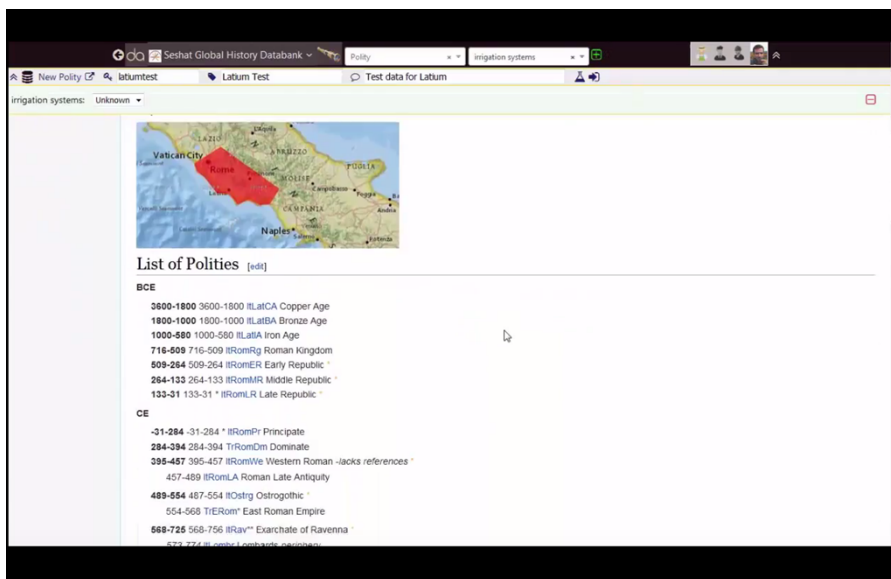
Seshat Global History Databank
Polity
irrigation systems
New Polity latiumtest
Latium Test
Test data for Latium
irrigation systems: Unknown

LAZIO
Vatican City
ABRUZZO
Rome
PUGLIA
MOLISE
Latina
Campobasso
Foggia
CAMPANIA
Andria
Naples
Salerno

List of Polities [edit]

BCE

3600-1800 3600-1800 ItLatCA Copper Age
1800-1000 1800-1000 ItLatBA Bronze Age
1000-580 1000-580 ItLatIA Iron Age
716-509 716-509 ItRomRg Roman Kingdom
509-264 509-264 ItRomER Early Republic
264-133 264-133 ItRomMR Middle Republic
133-31 133-31 * ItRomLR Late Republic

CE

-31-284 -31-284 * ItRomPr Principate
284-394 284-394 TrRomDm Dominate
395-457 395-457 ItRomWe Western Roman -lacks references
457-489 ItRomLA Roman Late Antiquity
489-554 487-554 ItOstrg Ostrogothic
554-568 TrERom* East Roman Empire
568-725 568-756 ItRav** Exarchate of Ravenna
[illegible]